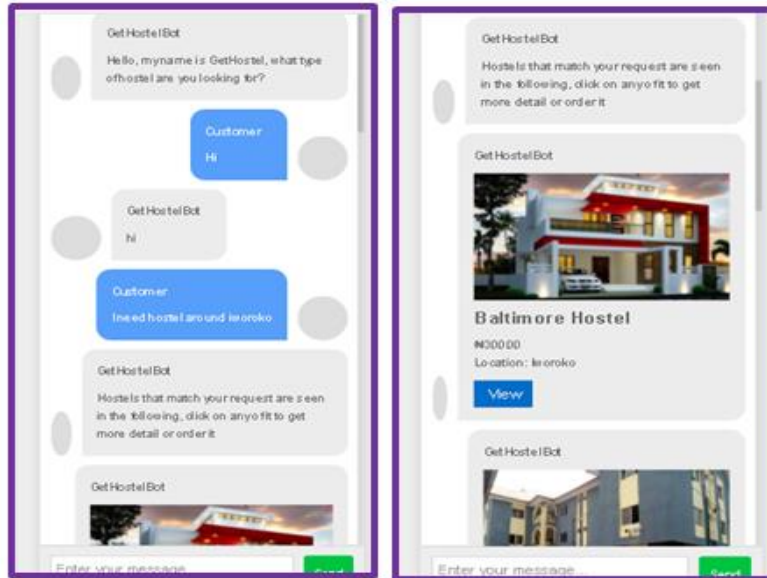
GetHostelBot
Hello, myname is GetHostel, what type ofhostel are you looking for?

Customer
Hi

GetHostelBot
hi

Customer
Ineed hostel around iworoko

GetHostelBot
Hostels that match your request are seen in the following, click on anyo fit to get more detail or order it

GetHostelBot

Enter your message...
Send

GetHostelBot
Hostels that match your request are seen in the following, click on anyo fit to get more detail or order it

GetHostelBot

Baltimore Hostel
₦30000
Location: iworoko
View

GetHostelBot

Enter your message...
Send